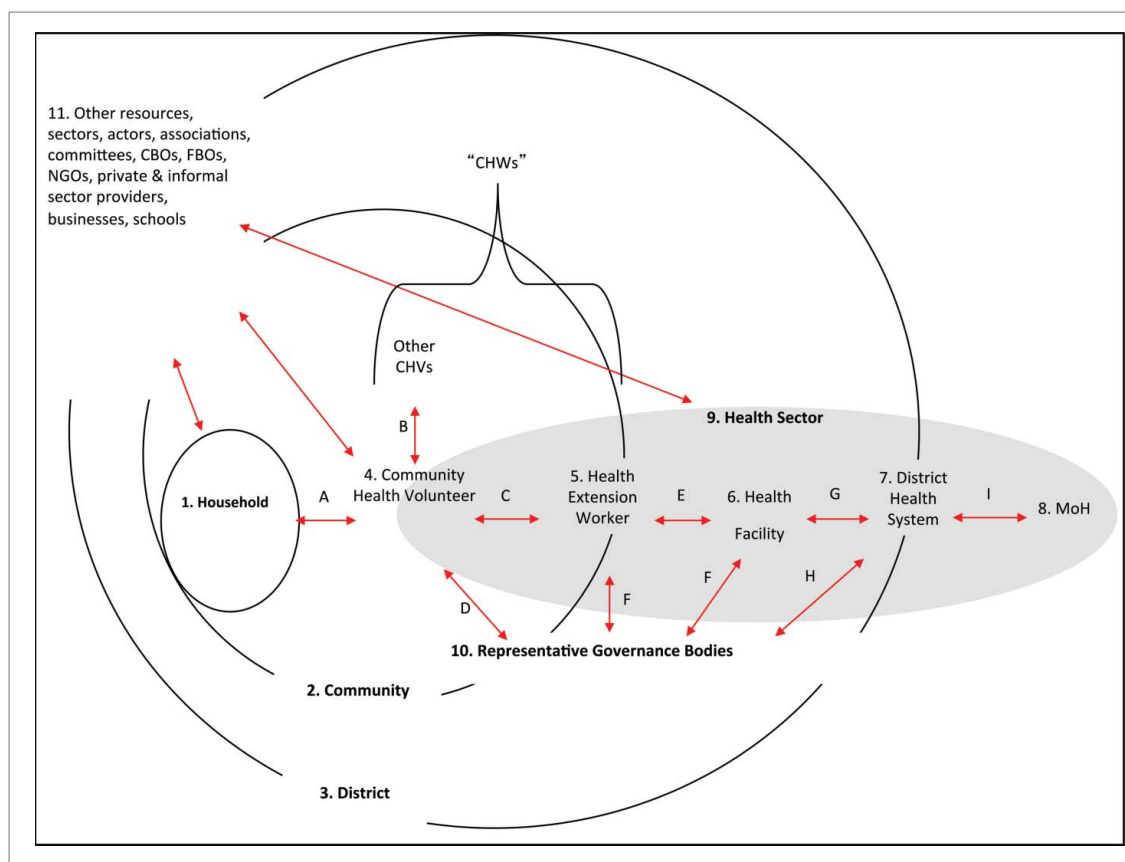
11. Other resources, sectors, actors, associations, committees, CBOs, FBOs, NGOs, private & informal sector providers, businesses, schools

"CHWs"

Other CHVs

B

9. Health Sector

1. Household

A

4. Community Health Volunteer

C

5. Health Extension Worker

E

6. Health Facility

G

7. District Health System

I

8. MoH

D

F

F

H

10. Representative Governance Bodies

2. Community

3. District